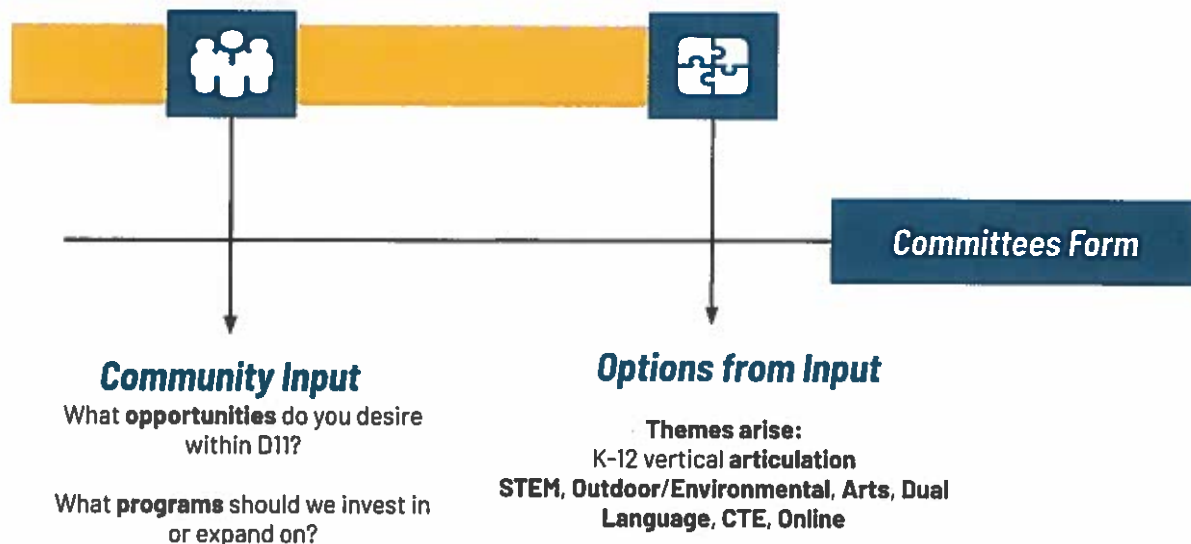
Committees Form

Community Input
What **opportunities** do you desire within D11?

What **programs** should we invest in or expand on?

Options from Input
**Themes arise:**
K-12 vertical **articulation**
**STEM, Outdoor/Environmental, Arts, Dual Language, CTE, Online**